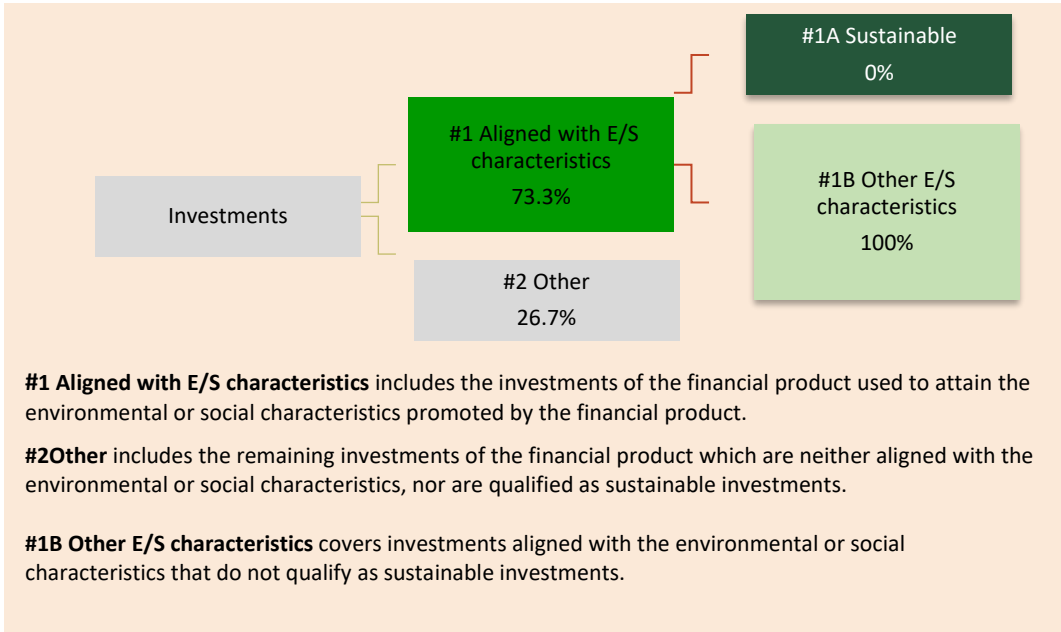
#1A Sustainable
0%

#1 Aligned with E/S characteristics
73.3%

#1B Other E/S characteristics
100%

Investments

#2 Other
26.7%

**#1 Aligned with E/S characteristics** includes the investments of the financial product used to attain the environmental or social characteristics promoted by the financial product.

**#2Other** includes the remaining investments of the financial product which are neither aligned with the environmental or social characteristics, nor are qualified as sustainable investments.

**#1B Other E/S characteristics** covers investments aligned with the environmental or social characteristics that do not qualify as sustainable investments.